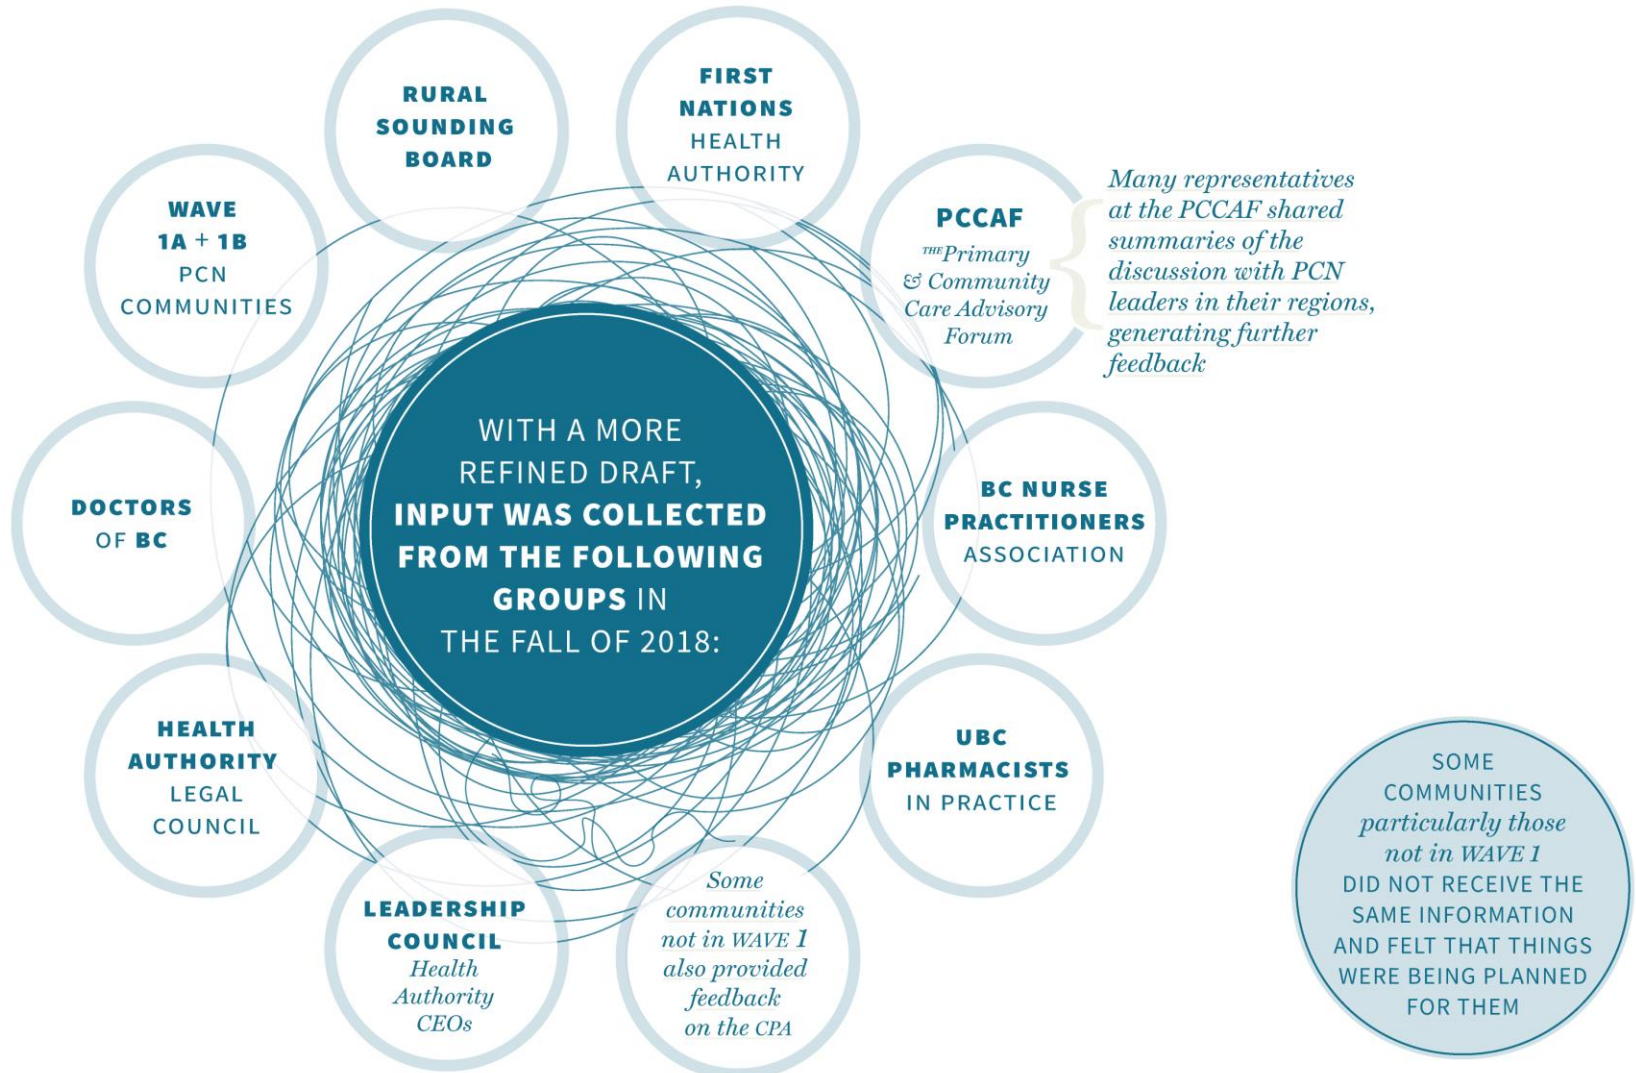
WITH A MORE REFINED DRAFT, INPUT WAS COLLECTED FROM THE FOLLOWING GROUPS IN THE FALL OF 2018:

RURAL SOUNDING BOARD

FIRST NATIONS HEALTH AUTHORITY

PCCAF
THE Primary & Community Care Advisory Forum

Many representatives at the PCCAF shared summaries of the discussion with PCN leaders in their regions, generating further feedback

BC NURSE PRACTITIONERS ASSOCIATION

UBC PHARMACISTS IN PRACTICE

Some communities not in WAVE 1 also provided feedback on the CPA

LEADERSHIP COUNCIL
Health Authority CEOs

HEALTH AUTHORITY LEGAL COUNCIL

DOCTORS OF BC

WAVE 1A + 1B PCN COMMUNITIES

SOME COMMUNITIES particularly those not in WAVE 1 DID NOT RECEIVE THE SAME INFORMATION AND FELT THAT THINGS WERE BEING PLANNED FOR THEM